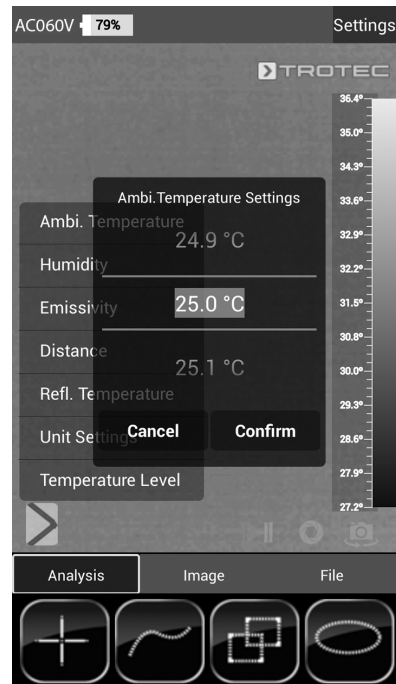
AC060V 79%

Settings

TROTEC

36.4°
35.0°
34.3°
33.6°
32.9°
32.2°
31.5°
30.8°
30.0°
29.3°
28.6°
27.9°
27.2°

Ambi.Temperature Settings

24.9 °C

25.0 °C

25.1 °C

Cancel

Confirm

Ambi. Temperature
Humidity
Emissivity
Distance
Refl. Temperature
Unit Settings
Temperature Level

Analysis
Image
File